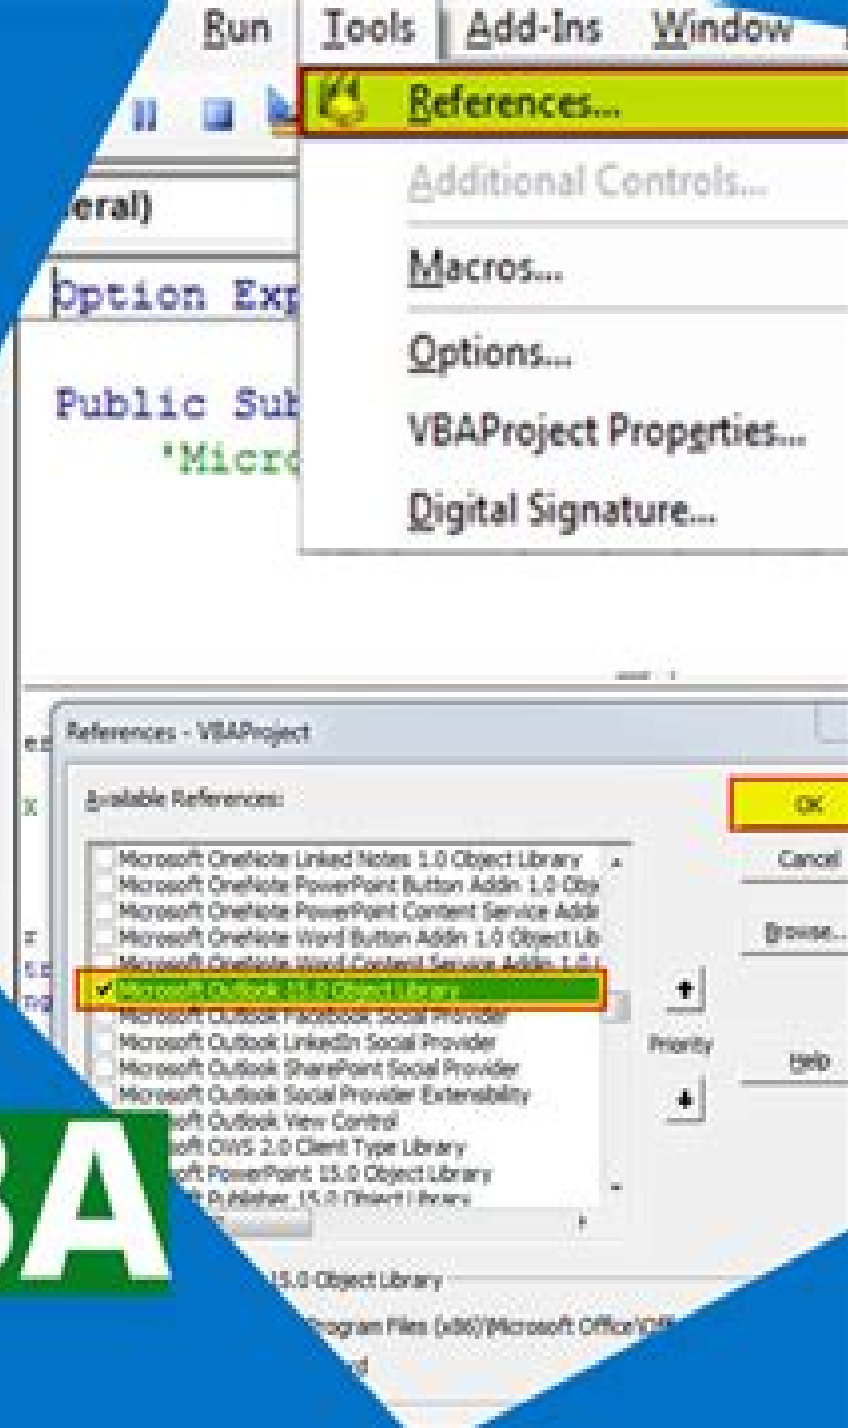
Run Tools Add-Ins Window

References...

Additional Controls...

Macros...

Options...

VBAProject Properties...

Digital Signature...

eral)

Option Exp

Public Sub
'Micro

References - VBAProject

Available References:

Microsoft OneNote Linked Notes 1.0 Object Library
Microsoft OneNote PowerPoint Button Addin 1.0 Obj
Microsoft OneNote PowerPoint Content Service Addi
Microsoft OneNote Word Button Addin 1.0 Object Lib
Microsoft OneNote Word Content Service Addin 1.0
Microsoft Outlook 15.0 Object Library
Microsoft Outlook Facebook Social Provider
Microsoft Outlook LinkedIn Social Provider
Microsoft Outlook SharePoint Social Provider
Microsoft Outlook Social Provider Extensibility
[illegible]soft Outlook View Control
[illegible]soft OWS 2.0 Client Type Library
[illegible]soft PowerPoint 15.0 Object Library
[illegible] Publisher 15.0 Object Library

OK

Cancel

Browse...

Priority

Help

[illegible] 15.0 Object Library

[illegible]rogram Files (x86)\Microsoft Office\Off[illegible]

BA